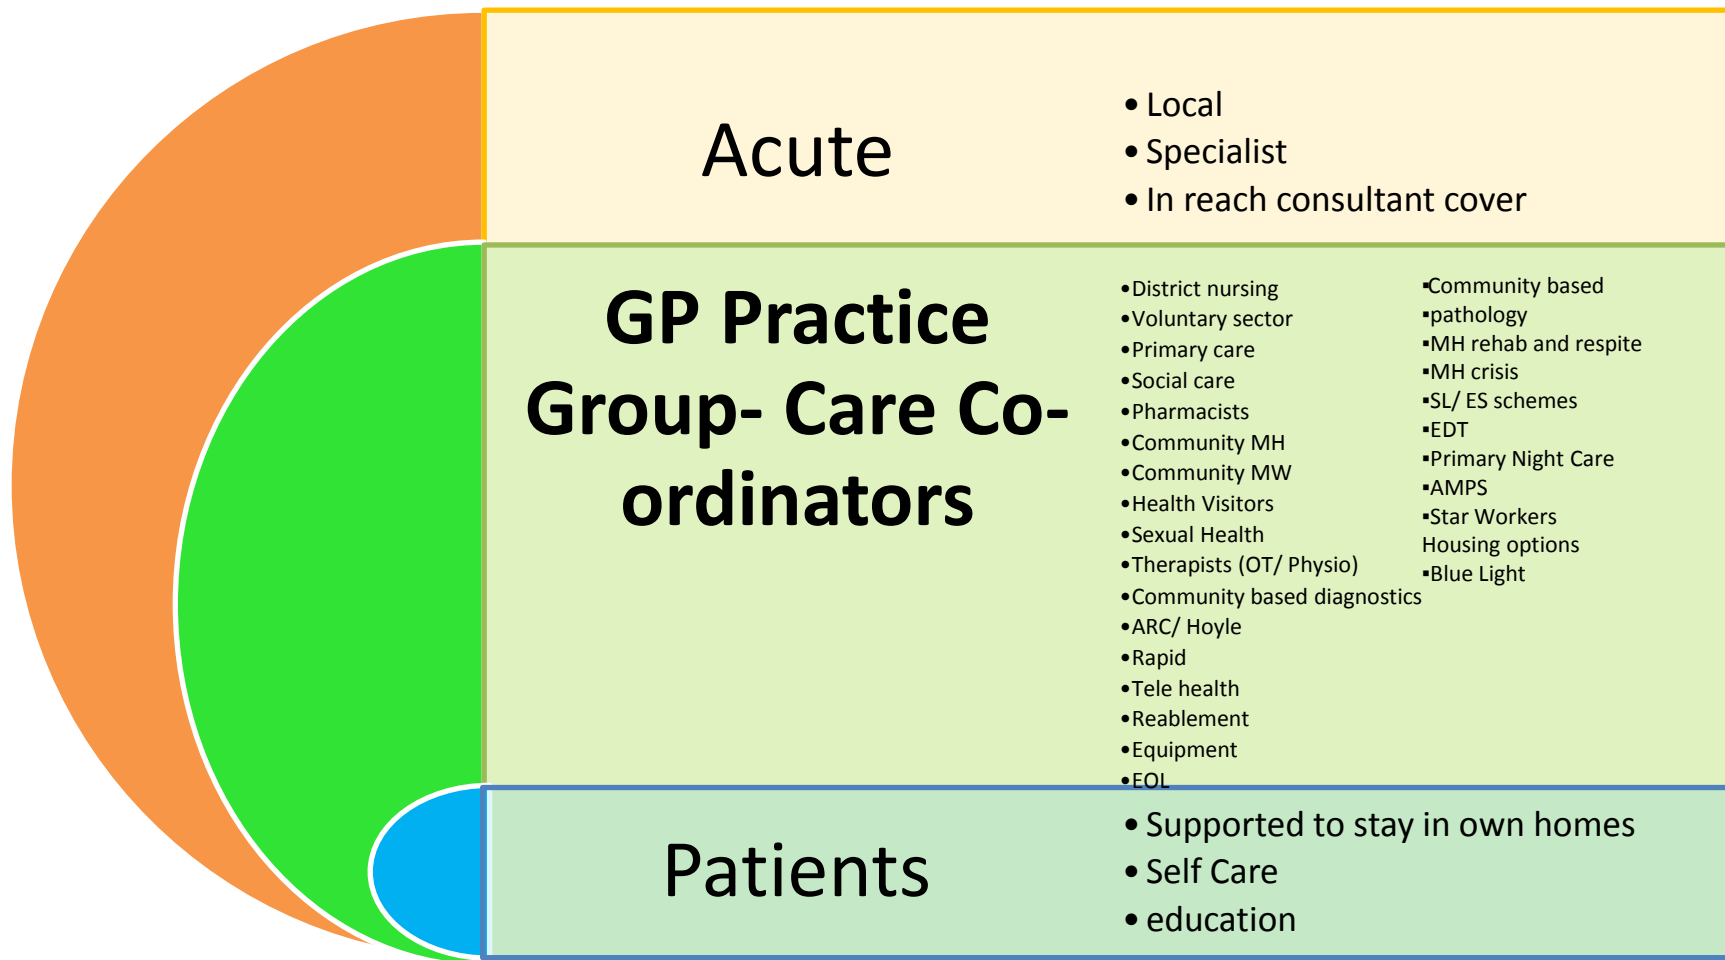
Acute

• Local
• Specialist
• In reach consultant cover

GP Practice Group- Care Co-ordinators

•District nursing
•Voluntary sector
•Primary care
•Social care
•Pharmacists
•Community MH
•Community MW
•Health Visitors
•Sexual Health
•Therapists (OT/ Physio)
•Community based diagnostics
•ARC/ Hoyle
•Rapid
•Tele health
•Reablement
•Equipment
•EOL

▪Community based
▪pathology
▪MH rehab and respite
▪MH crisis
▪SL/ ES schemes
▪EDT
▪Primary Night Care
▪AMPS
▪Star Workers
Housing options
▪Blue Light

Patients

• Supported to stay in own homes
• Self Care
• education